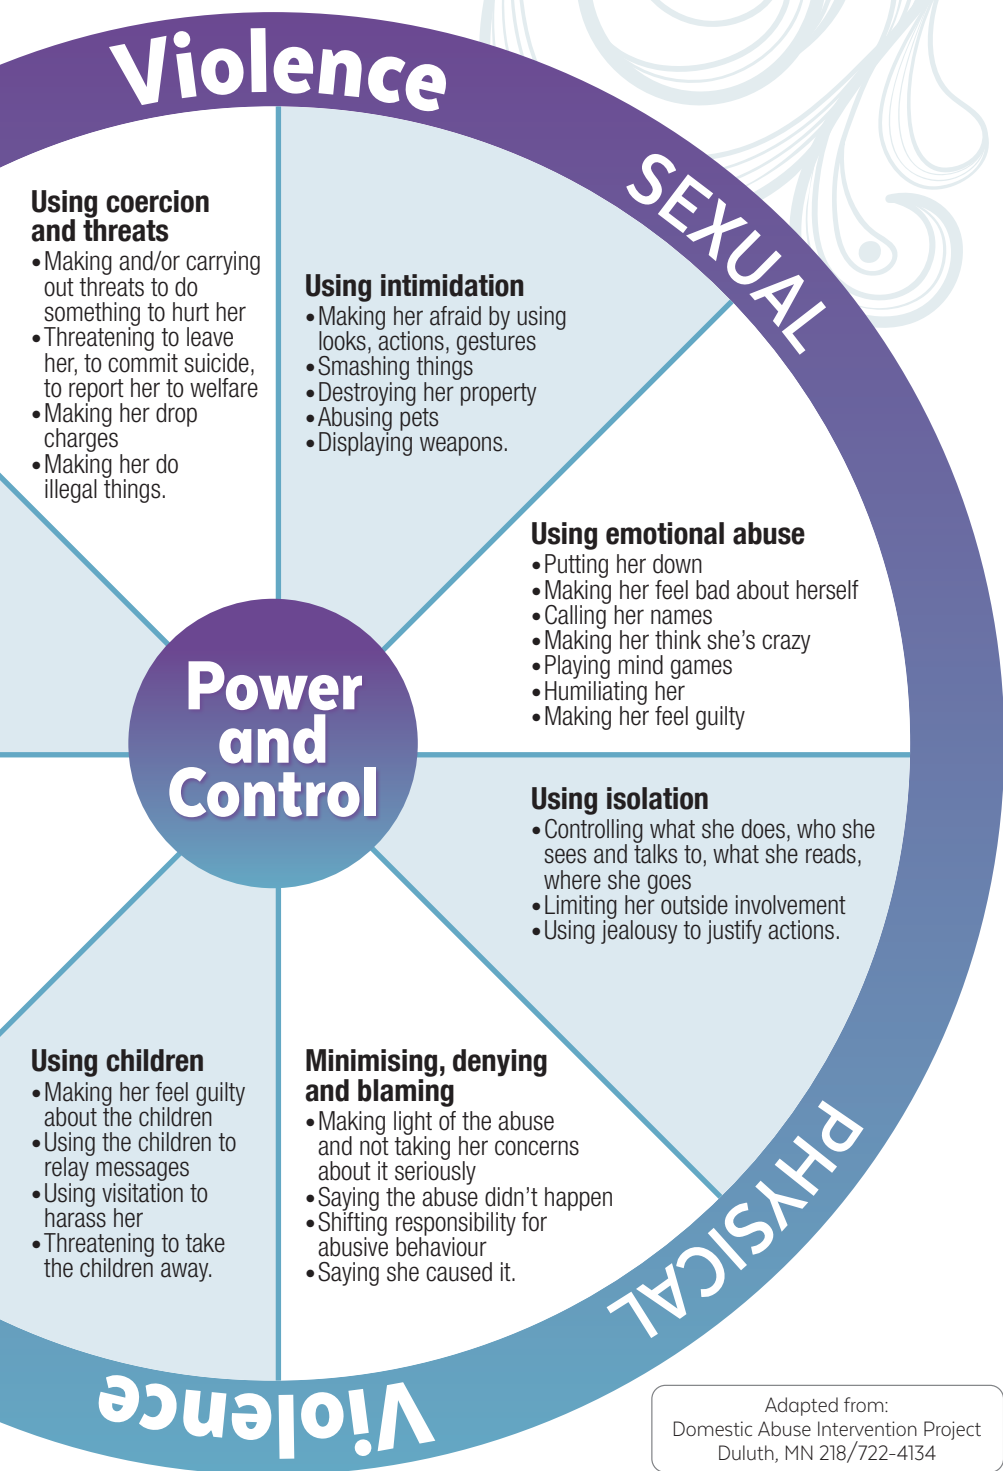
Violence

SEXUAL

Using coercion and threats
• Making and/or carrying out threats to do something to hurt her
• Threatening to leave her, to commit suicide, to report her to welfare
• Making her drop charges
• Making her do illegal things.

Using intimidation
• Making her afraid by using looks, actions, gestures
• Smashing things
• Destroying her property
• Abusing pets
• Displaying weapons.

Using emotional abuse
• Putting her down
• Making her feel bad about herself
• Calling her names
• Making her think she's crazy
• Playing mind games
• Humiliating her
• Making her feel guilty

Power and Control

Using isolation
• Controlling what she does, who she sees and talks to, what she reads, where she goes
• Limiting her outside involvement
• Using jealousy to justify actions.

Using children
• Making her feel guilty about the children
• Using the children to relay messages
• Using visitation to harass her
• Threatening to take the children away.

Minimising, denying and blaming
• Making light of the abuse and not taking her concerns about it seriously
• Saying the abuse didn't happen
• Shifting responsibility for abusive behaviour
• Saying she caused it.

PHYSICAL

Violence

Adapted from:
Domestic Abuse Intervention Project
Duluth, MN 218/722-4134